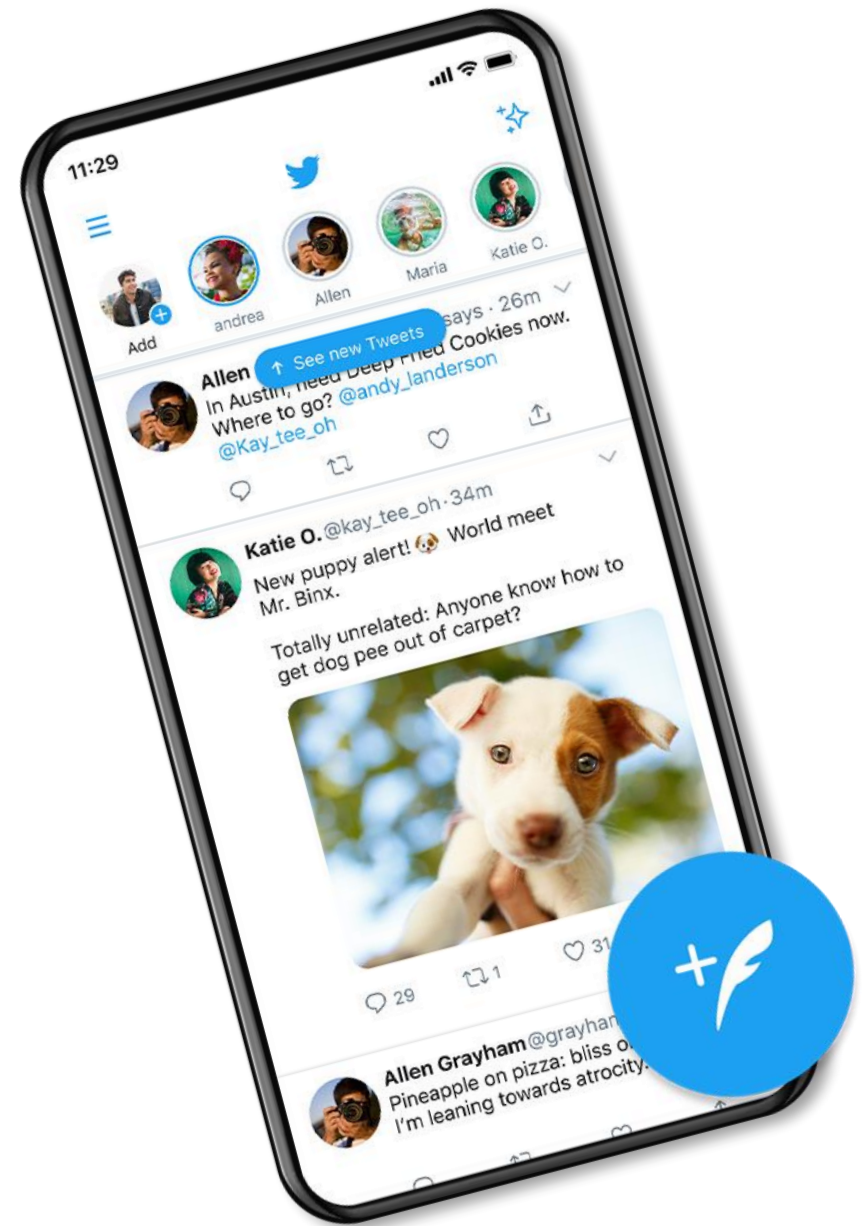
11:29

Add andrea Allen Maria Katie O.

Allen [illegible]says · 26m
↑ See new Tweets
In Austin, need Deep Fried Cookies now. Where to go? @andy_landerson @Kay_tee_oh

Katie O. @kay_tee_oh · 34m
New puppy alert! 🐶 World meet Mr. Binx.

Totally unrelated: Anyone know how to get dog pee out of carpet?

29 1 31

Allen Grayham @grayham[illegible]
Pineapple on pizza: bliss o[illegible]
I'm leaning towards atrocity.